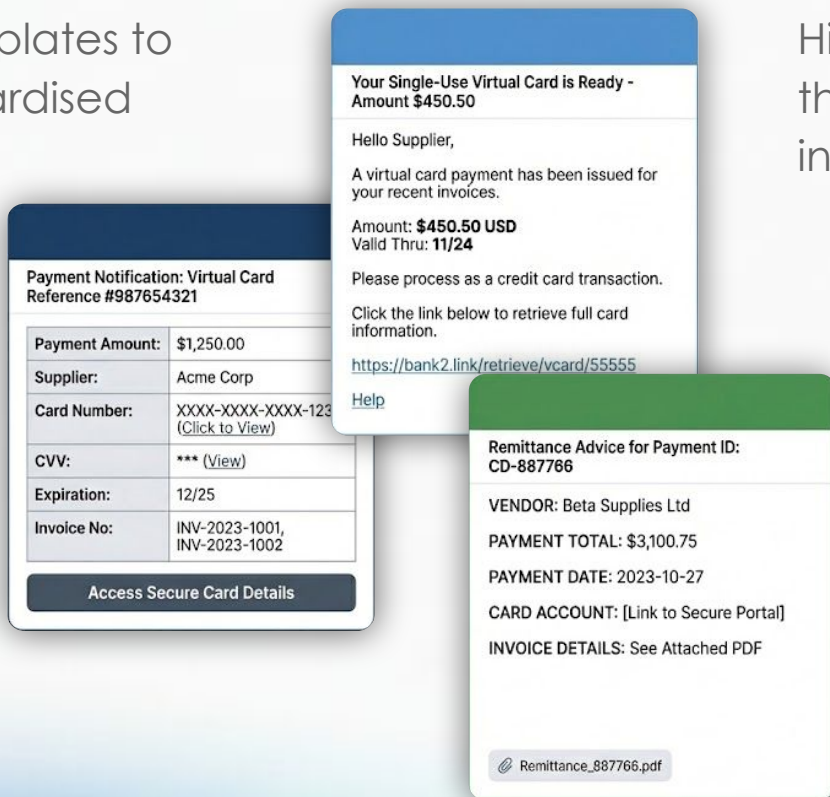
olates to
ardised

Hi
th
in

Your Single-Use Virtual Card is Ready - Amount $450.50

Hello Supplier,

A virtual card payment has been issued for your recent invoices.

Amount: **$450.50 USD**
Valld Thru: **11/24**

Please process as a credit card transaction.

Click the link below to retrieve full card information.

https://bank2.link/retrieve/vcard/55555

Help

Payment Notification: Virtual Card Reference #987654321

| Payment Amount: | $1,250.00 |
|---|---|
| Supplier: | Acme Corp |
| Card Number: | XXXX-XXXX-XXXX-123 (Click to View) |
| CVV: | *** (View) |
| Expiration: | 12/25 |
| Invoice No: | INV-2023-1001, INV-2023-1002 |

Access Secure Card Details

Remittance Advice for Payment ID: CD-887766

VENDOR: Beta Supplies Ltd

PAYMENT TOTAL: $3,100.75

PAYMENT DATE: 2023-10-27

CARD ACCOUNT: [Link to Secure Portal]

INVOICE DETAILS: See Attached PDF

Remittance_887766.pdf